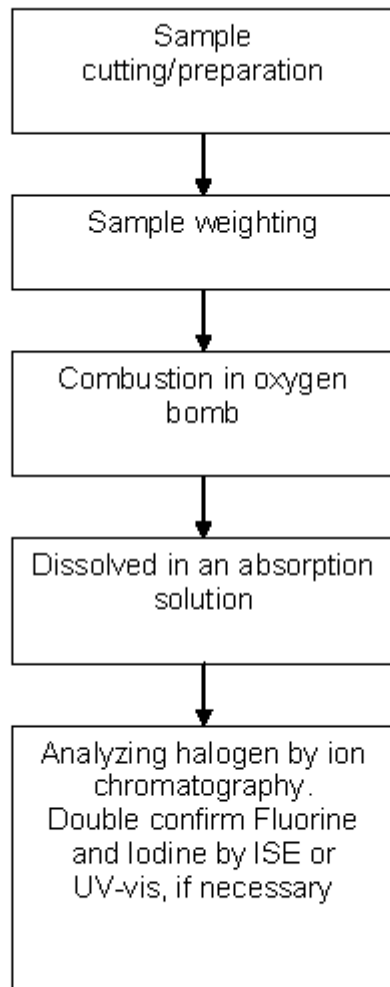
Sample cutting/preparation

Sample weighting

Combustion in oxygen bomb

Dissolved in an absorption solution

Analyzing halogen by ion chromatography. Double confirm Fluorine and Iodine by ISE or UV-vis, if necessary